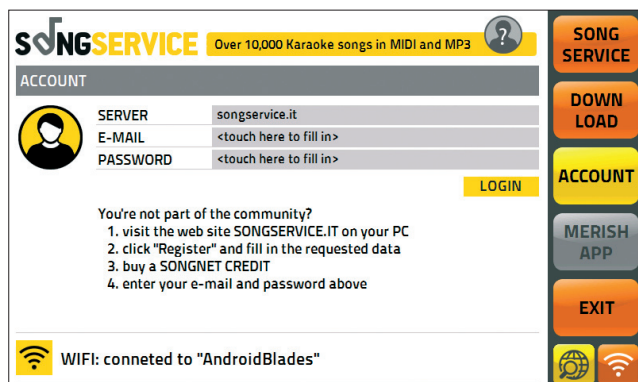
SONGSERVICE Over 10,000 Karaoke songs in MIDI and MP3

?

ACCOUNT

| | |
|---|---|
| SERVER | songservice.it |
| E-MAIL | <touch here to fill in> |
| PASSWORD | <touch here to fill in> |

LOGIN

You're not part of the community?
1. visit the web site SONGSERVICE.IT on your PC
2. click "Register" and fill in the requested data
3. buy a SONGNET CREDIT
4. enter your e-mail and password above

WIFI: conneted to "AndroidBlades"

SONG SERVICE

DOWN LOAD

ACCOUNT

MERISH APP

EXIT